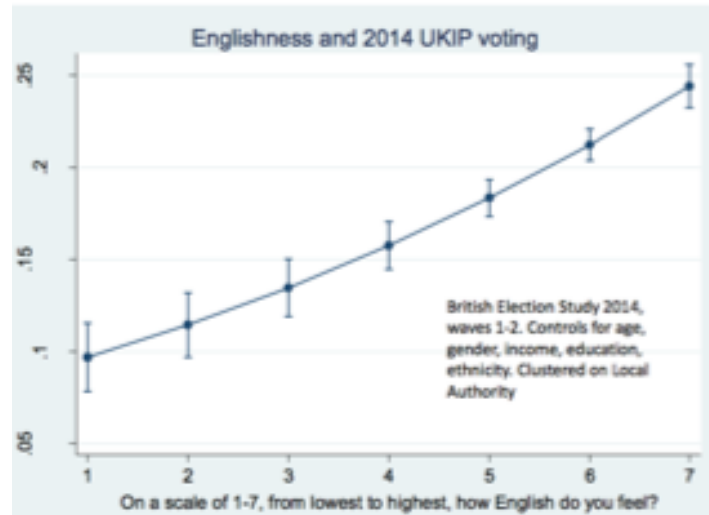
Englishness and 2014 UKIP voting

.25
.2
.15
.1
.05

British Election Study 2014, waves 1-2. Controls for age, gender, income, education, ethnicity. Clustered on Local Authority

1
2
3
4
5
6
7

On a scale of 1-7, from lowest to highest, how English do you feel?